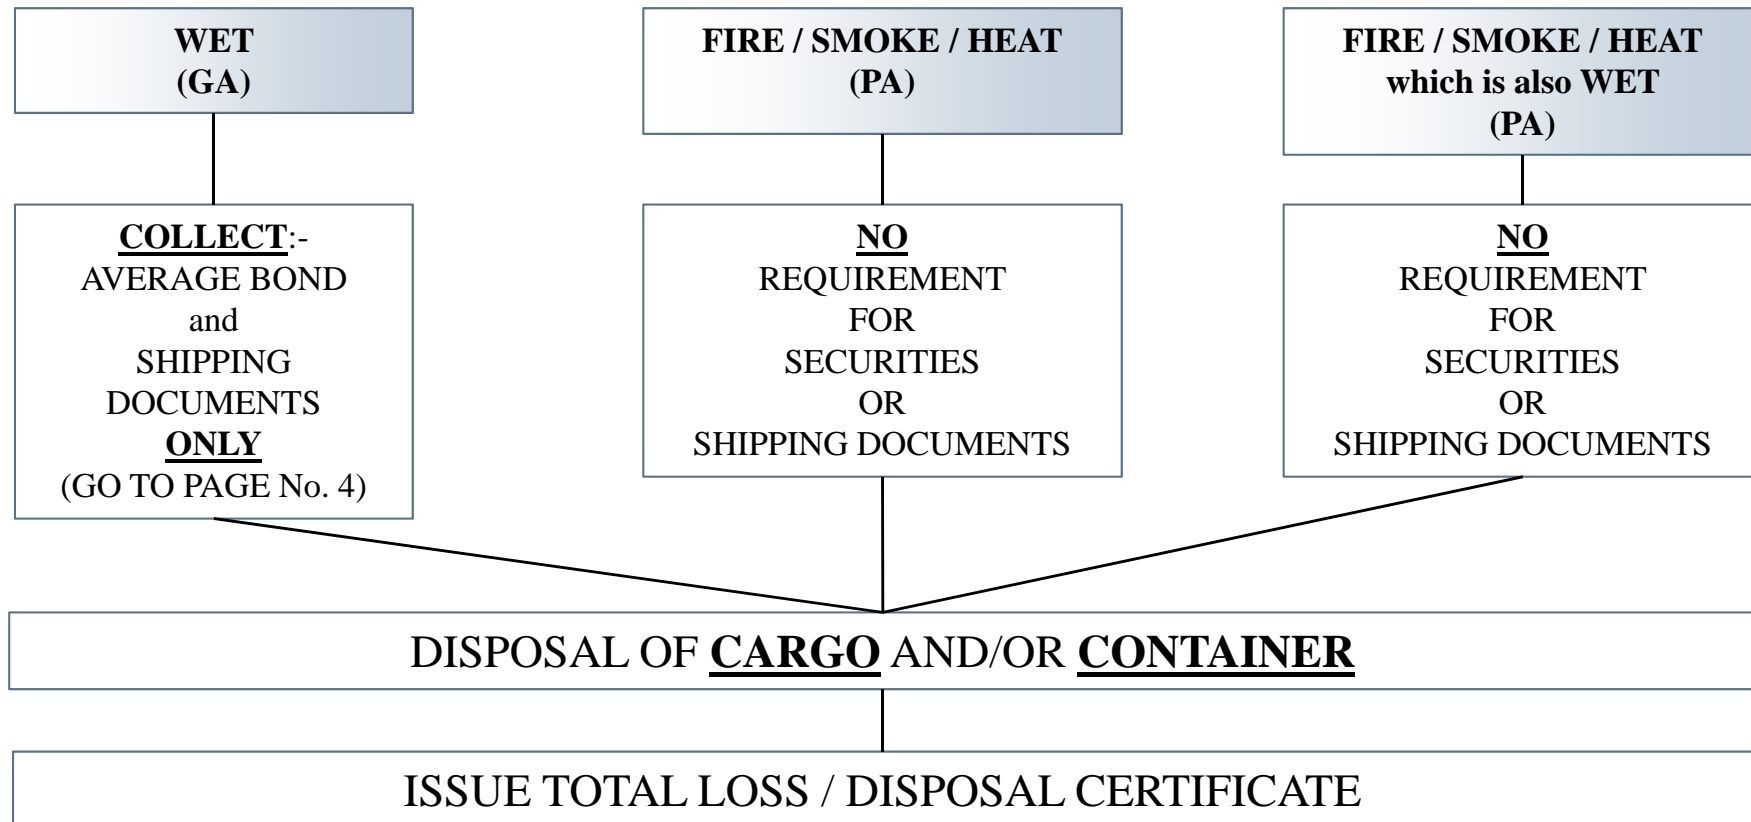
WET
(GA)

FIRE / SMOKE / HEAT
(PA)

FIRE / SMOKE / HEAT
which is also WET
(PA)

COLLECT:-
AVERAGE BOND
and
SHIPPING
DOCUMENTS
ONLY
(GO TO PAGE No. 4)

NO
REQUIREMENT
FOR
SECURITIES
OR
SHIPPING DOCUMENTS

NO
REQUIREMENT
FOR
SECURITIES
OR
SHIPPING DOCUMENTS

DISPOSAL OF CARGO AND/OR CONTAINER

ISSUE TOTAL LOSS / DISPOSAL CERTIFICATE